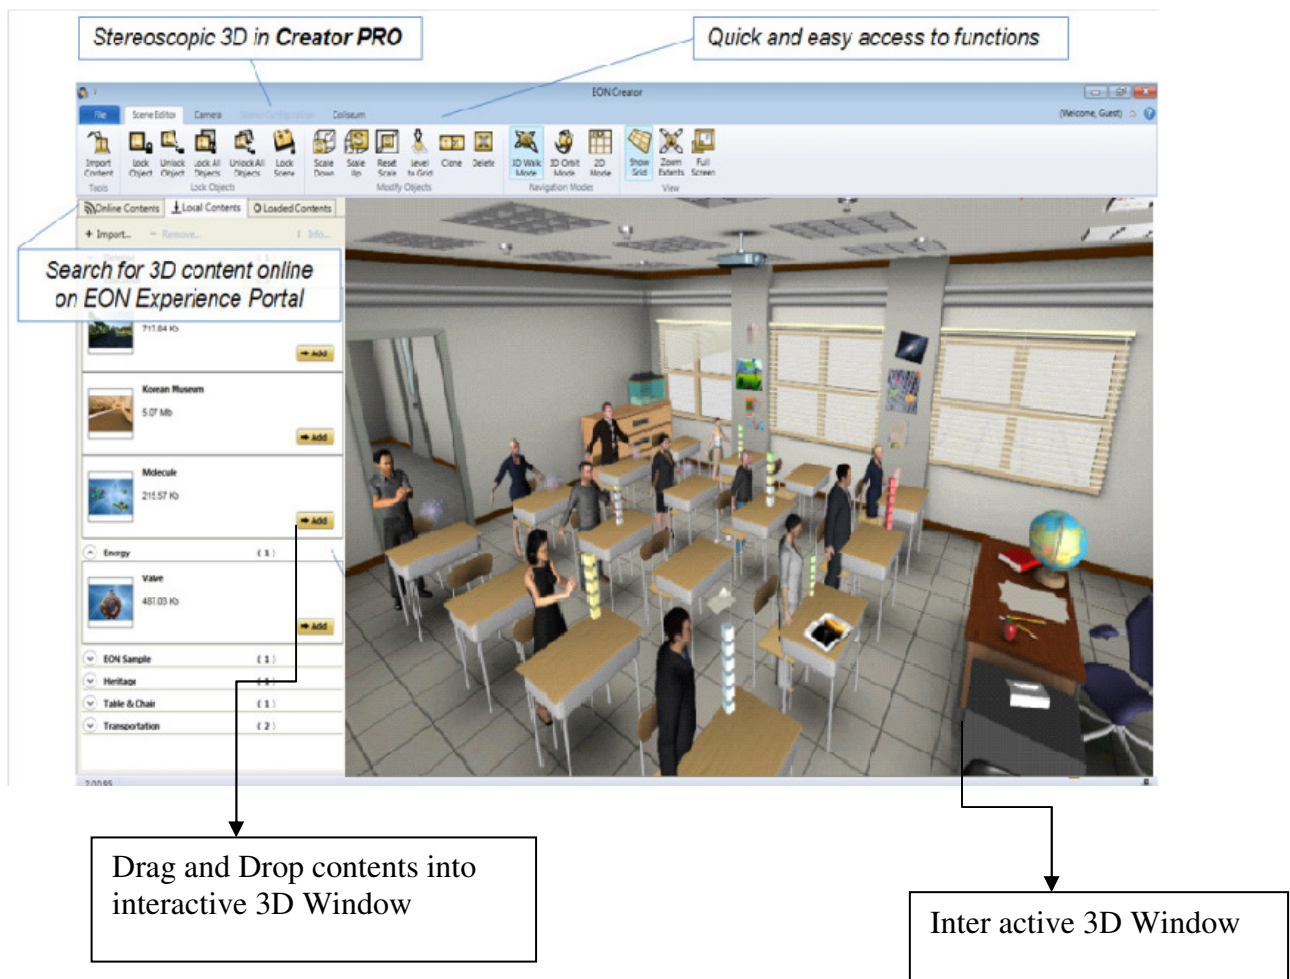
Stereoscopic 3D in Creator PRO

Quick and easy access to functions

EON Creator

File Scene Editor Camera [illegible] Coliseum

Welcome, Guest

Import Content
Tools

Lock Object Unlock Object Lock All Objects Unlock All Objects Lock Scene
Lock Objects

Scale Down Scale Up Reset Scale level to Grid Clone Delete
Modify Objects

3D Walk Mode 3D Orbit Mode 2D Mode
Navigation Modes

Show Grid Zoom Extents Full Screen
View

Online Contents Local Contents Loaded Contents

+ Import... – Remove... Info...

Search for 3D content online on EON Experience Portal

717.84 Kb
Add

Korean Museum
5.07 Mb
Add

Molecule
215.57 Kb
Add

Energy (1)

Valve
481.03 Kb
Add

EON Sample (1)
Heritage (1)
Table & Chair (1)
Transportation (2)

Drag and Drop contents into interactive 3D Window

Inter active 3D Window